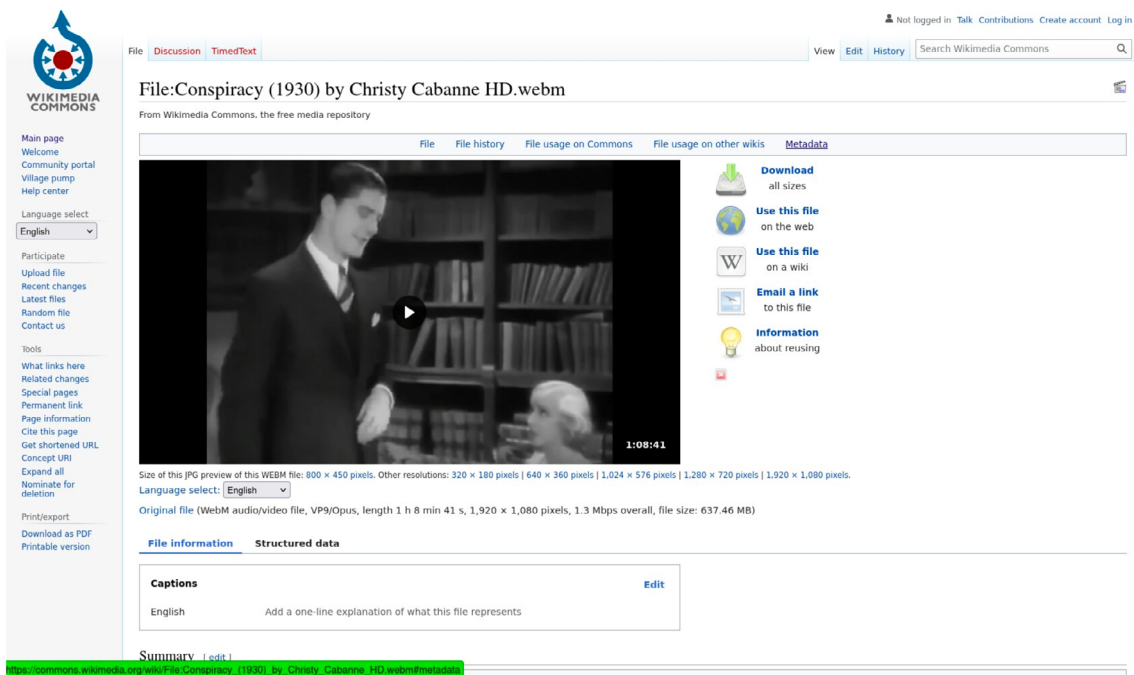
WIKIMEDIA COMMONS

Not logged in Talk Contributions Create account Log in

File Discussion TimedText

View Edit History Search Wikimedia Commons

File:Conspiracy (1930) by Christy Cabanne HD.webm

From Wikimedia Commons, the free media repository

File File history File usage on Commons File usage on other wikis Metadata

Main page
Welcome
Community portal
Village pump
Help center

Language select
English

Participate
Upload file
Recent changes
Latest files
Random file
Contact us

Tools
What links here
Related changes
Special pages
Permanent link
Page information
Cite this page
Get shortened URL
Concept URI
Expand all
Nominate for deletion

Print/export
Download as PDF
Printable version

1:08:41

Download all sizes
Use this file on the web
Use this file on a wiki
Email a link to this file
Information about reusing

Size of this JPG preview of this WEBM file: 800 × 450 pixels. Other resolutions: 320 × 180 pixels | 640 × 360 pixels | 1,024 × 576 pixels | 1,280 × 720 pixels | 1,920 × 1,080 pixels.

Language select: English

Original file (WebM audio/video file, VP9/Opus, length 1 h 8 min 41 s, 1,920 × 1,080 pixels, 1.3 Mbps overall, file size: 637.46 MB)

File information Structured data

Captions Edit

English Add a one-line explanation of what this file represents

Summary [ edit ]

https://commons.wikimedia.org/wiki/File:Conspiracy_(1930)_by_Christy_Cabanne_HD.webm#metadata